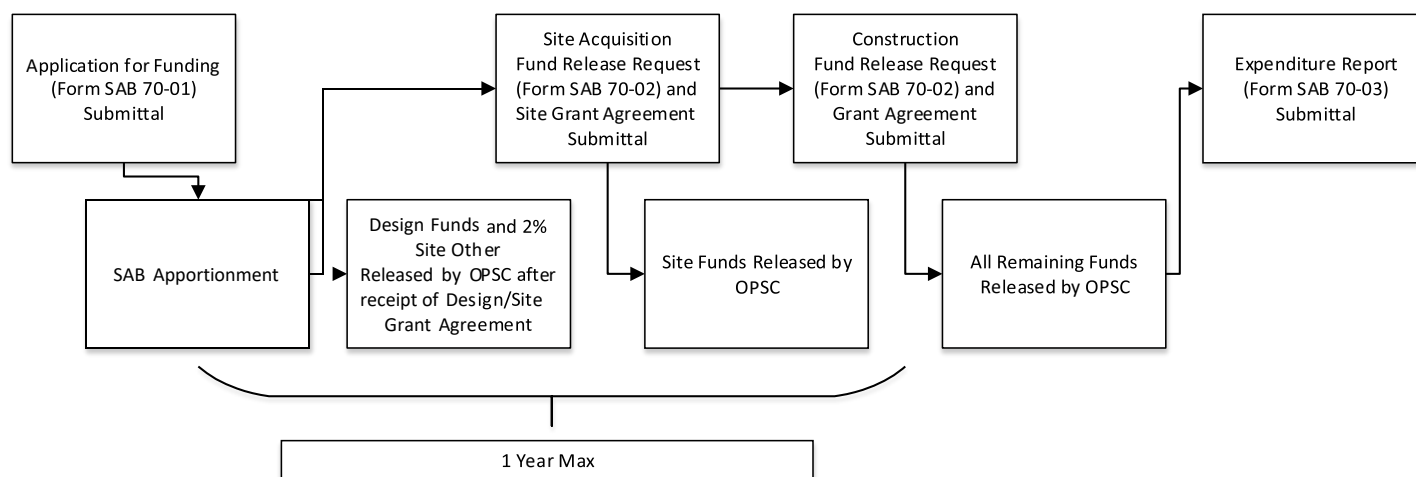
Application for Funding (Form SAB 70-01) Submittal

SAB Apportionment

Design Funds and 2% Site Other Released by OPSC after receipt of Design/Site Grant Agreement

Site Acquisition Fund Release Request (Form SAB 70-02) and Site Grant Agreement Submittal

Site Funds Released by OPSC

Construction Fund Release Request (Form SAB 70-02) and Grant Agreement Submittal

All Remaining Funds Released by OPSC

Expenditure Report (Form SAB 70-03) Submittal

1 Year Max